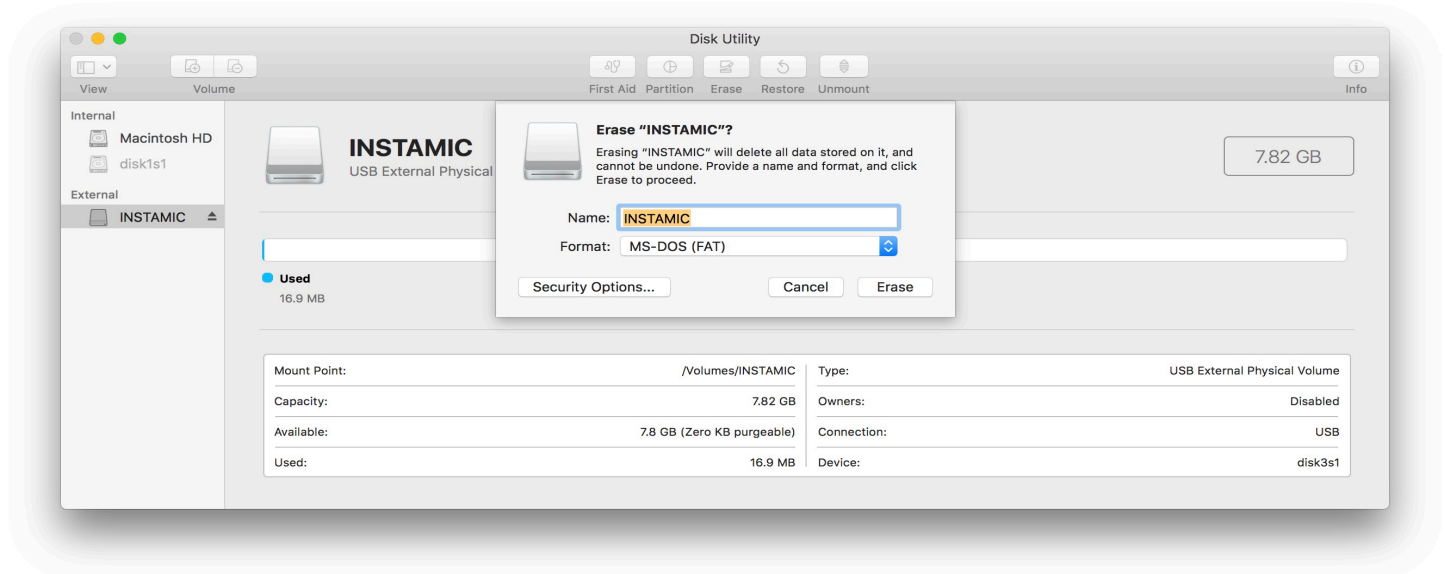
Disk Utility

View Volume

First Aid Partition Erase Restore Unmount

Info

Internal
Macintosh HD
disk1s1
External
INSTAMIC

INSTAMIC
USB External Physical

7.82 GB

Erase “INSTAMIC”?
Erasing “INSTAMIC” will delete all data stored on it, and cannot be undone. Provide a name and format, and click Erase to proceed.

Name: INSTAMIC
Format: MS-DOS (FAT)

Security Options... Cancel Erase

Used
16.9 MB

| Mount Point: | /Volumes/INSTAMIC | Type: | USB External Physical Volume |
|---|---|---|---|
| Capacity: | 7.82 GB | Owners: | Disabled |
| Available: | 7.8 GB (Zero KB purgeable) | Connection: | USB |
| Used: | 16.9 MB | Device: | disk3s1 |